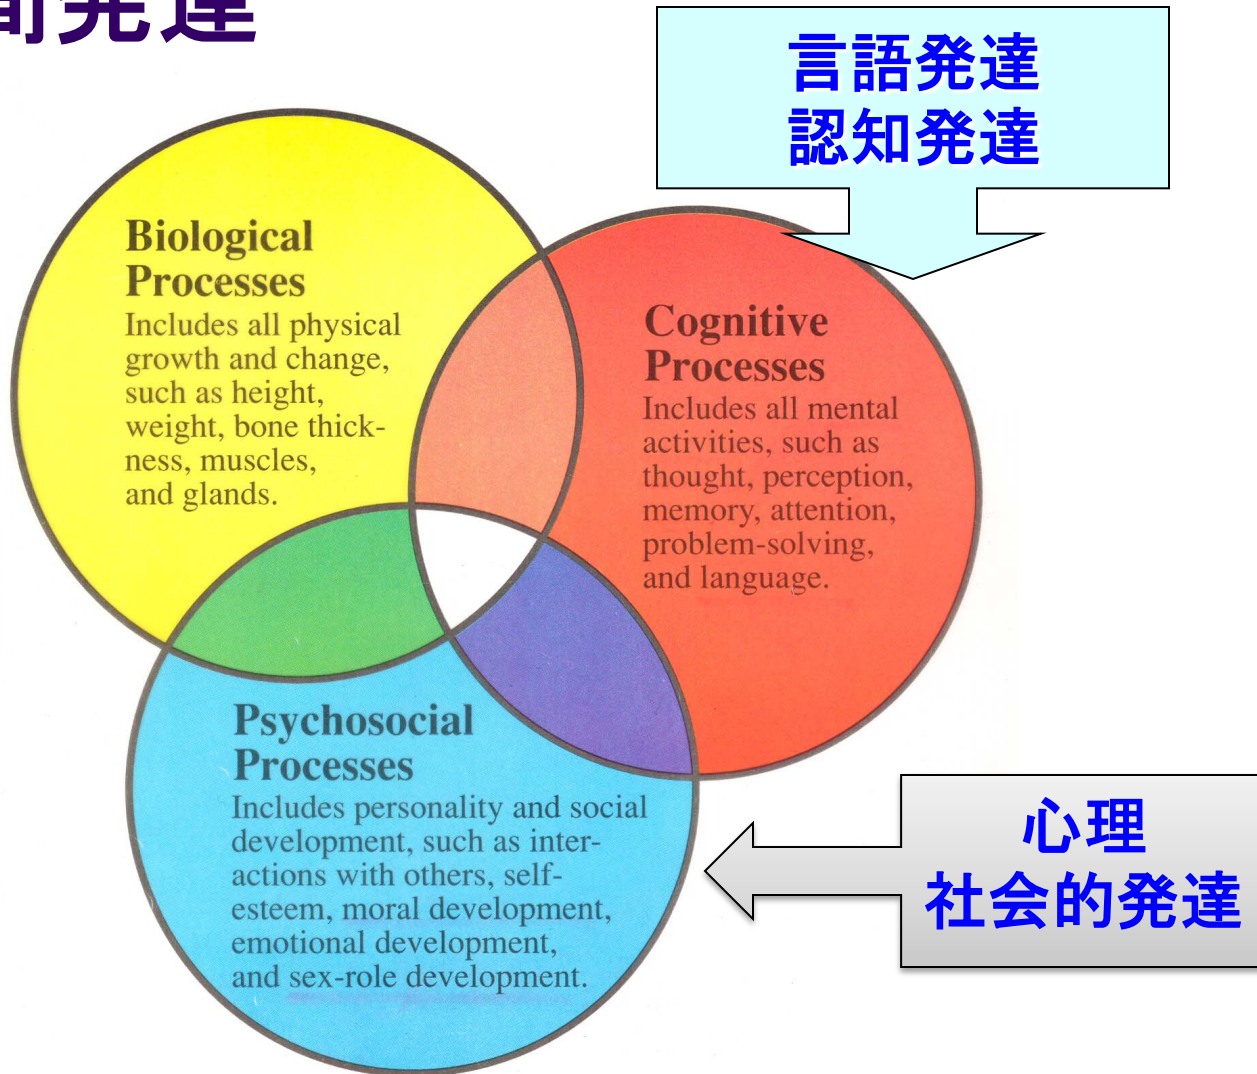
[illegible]発達

言語発達
認知発達

Biological Processes
Includes all physical growth and change, such as height, weight, bone thickness, muscles, and glands.

Cognitive Processes
Includes all mental activities, such as thought, perception, memory, attention, problem-solving, and language.

Psychosocial Processes
Includes personality and social development, such as interactions with others, self-esteem, moral development, emotional development, and sex-role development.

心理
社会的発達